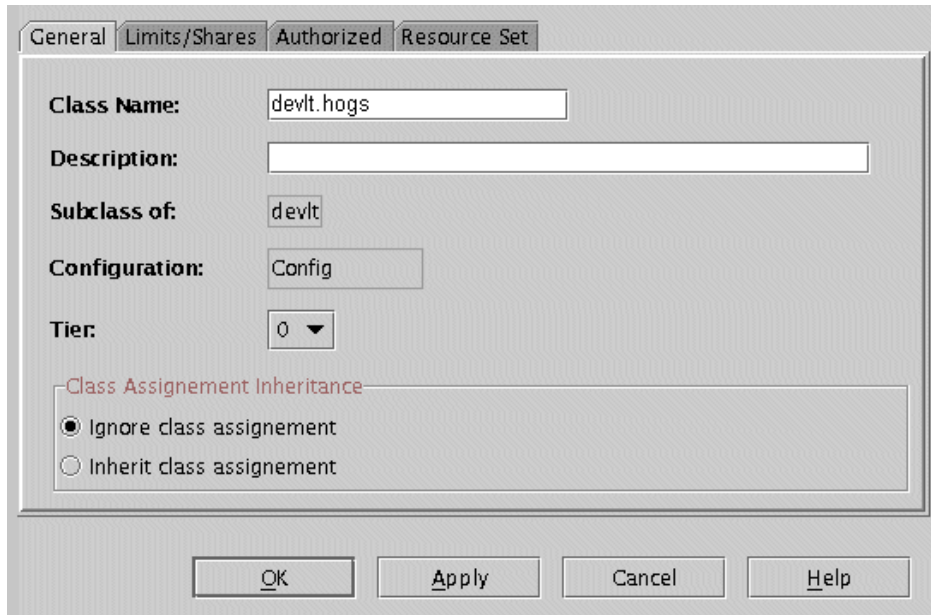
General | Limits/Shares | Authorized | Resource Set

Class Name: devlt.hogs

Description:

Subclass of: devlt

Configuration: Config

Tier: 0

Class Assignement Inheritance

Ignore class assignement

Inherit class assignement

OK | Apply | Cancel | Help